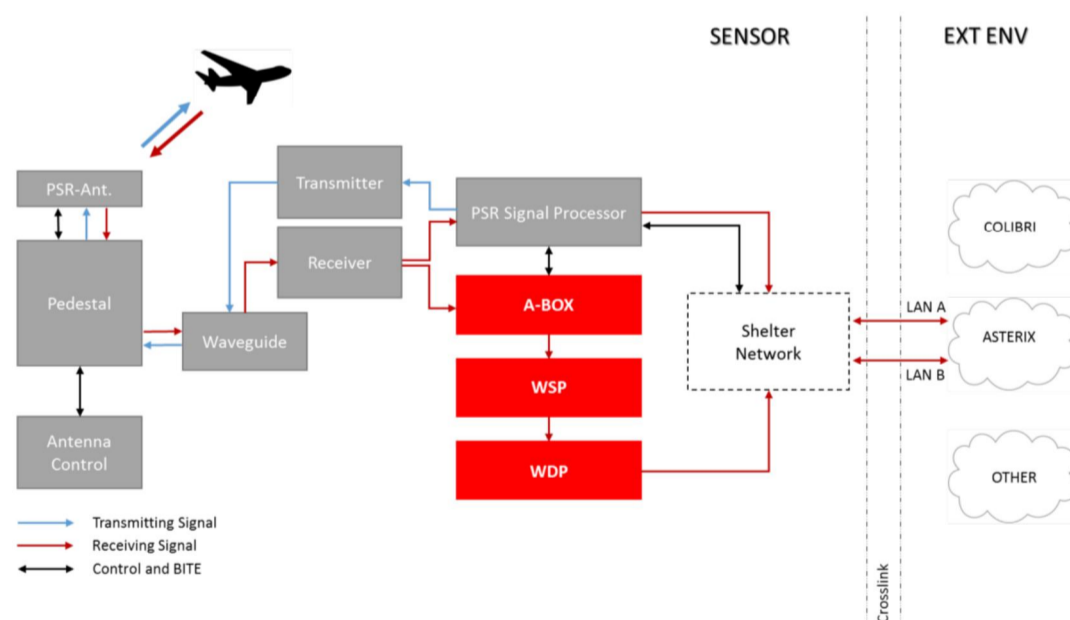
SENSOR

EXT ENV

PSR-Ant.

Transmitter

PSR Signal Processor

Receiver

Pedestal

A-BOX

Waveguide

Shelter Network

WSP

Antenna Control

WDP

COLIBRI

LAN A

ASTERIX

LAN B

OTHER

Crosslink

Transmitting Signal
Receiving Signal
Control and BITE